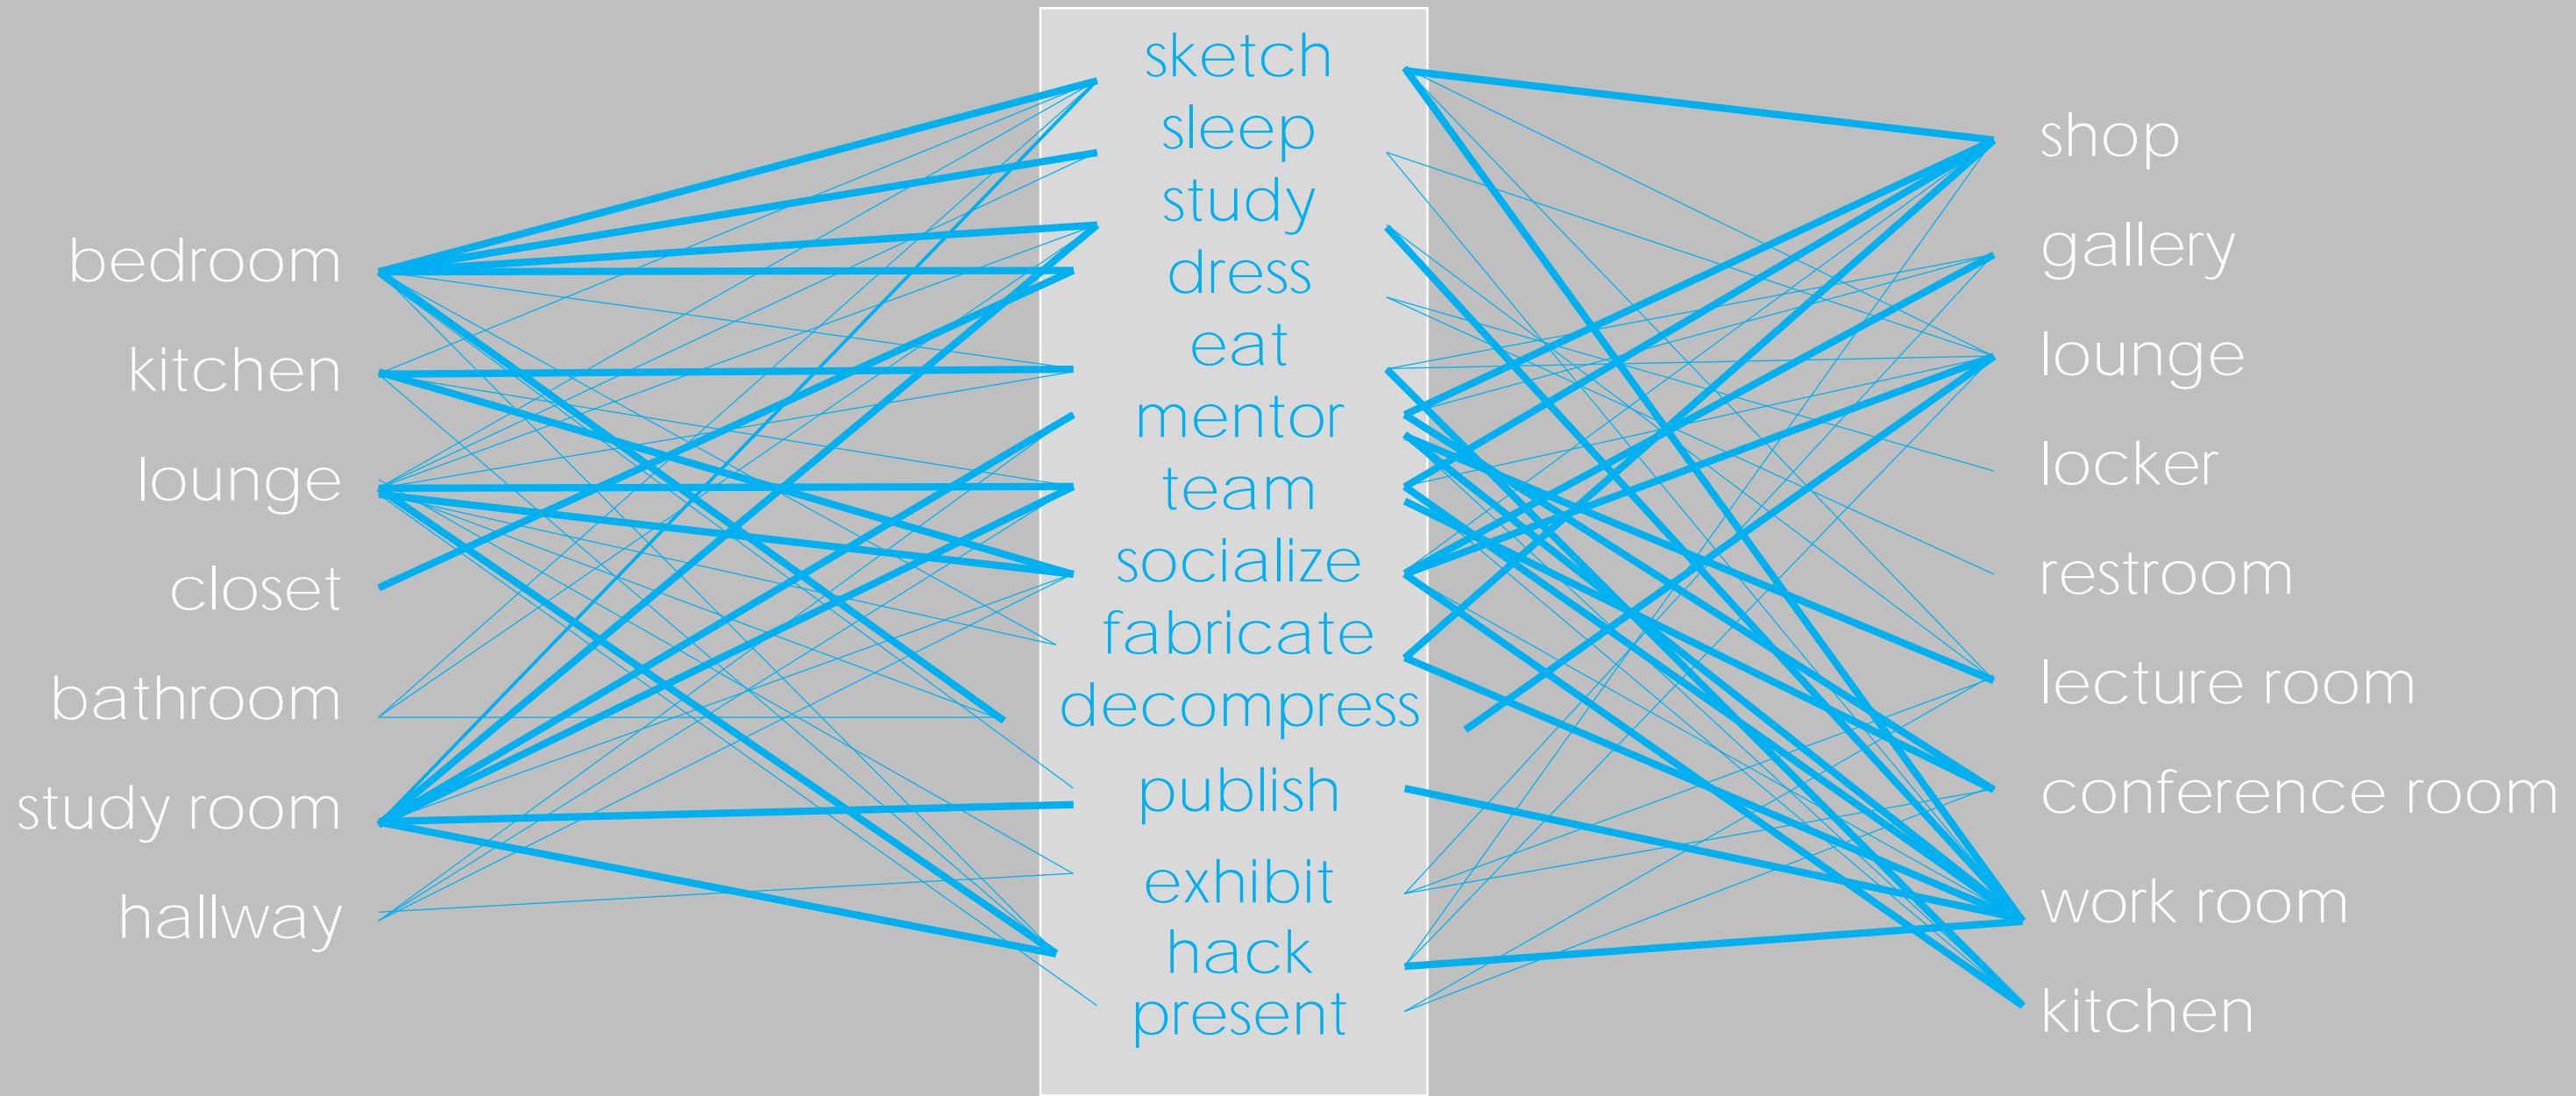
bedroom
kitchen
lounge
closet
bathroom
study room
hallway

sketch
sleep
study
dress
eat
mentor
team
socialize
fabricate
decompress
publish
exhibit
hack
present

shop
gallery
lounge
locker
restroom
lecture room
conference room
work room
kitchen